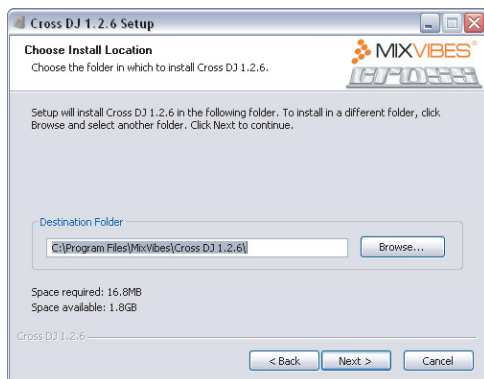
Cross DJ 1.2.6 Setup

Choose Install Location

Choose the folder in which to install Cross DJ 1.2.6.

MIXVIBES®

CROSS

Setup will install Cross DJ 1.2.6 in the following folder. To install in a different folder, click Browse and select another folder. Click Next to continue.

Destination Folder

C:\Program Files\MixVibes\Cross DJ 1.2.6\

Browse...

Space required: 16.8MB

Space available: 1.8GB

Cross DJ 1.2.6

< Back

Next >

Cancel